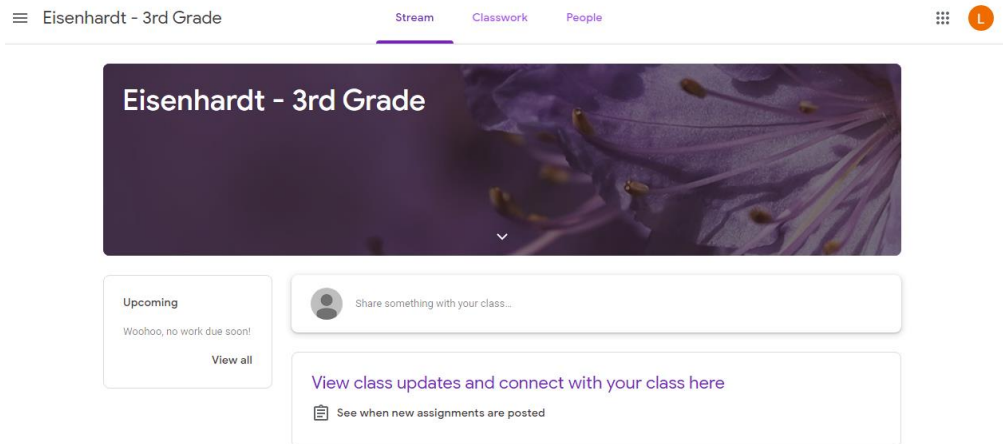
Eisenhardt - 3rd Grade

Stream Classwork People

L

Eisenhardt - 3rd Grade

Upcoming

Woohoo, no work due soon!

View all

Share something with your class...

View class updates and connect with your class here

See when new assignments are posted